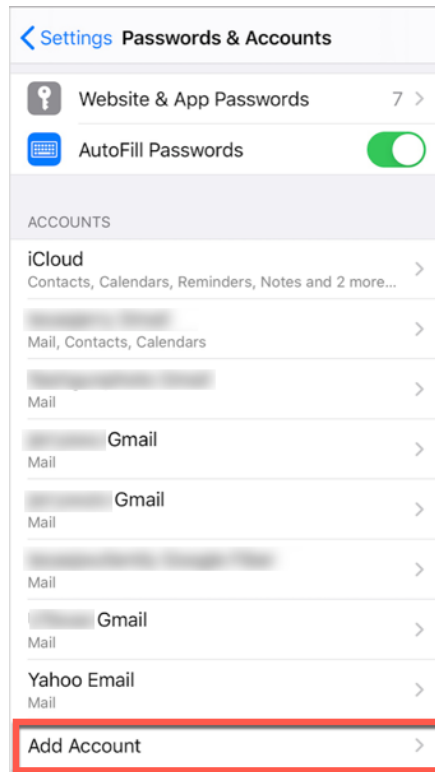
< Settings Passwords & Accounts

Website & App Passwords 7 >

AutoFill Passwords

ACCOUNTS

iCloud
Contacts, Calendars, Reminders, Notes and 2 more...

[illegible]
Mail, Contacts, Calendars

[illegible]
Mail

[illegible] Gmail
Mail

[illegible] Gmail
Mail

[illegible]
Mail

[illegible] Gmail
Mail

Yahoo Email
Mail

Add Account